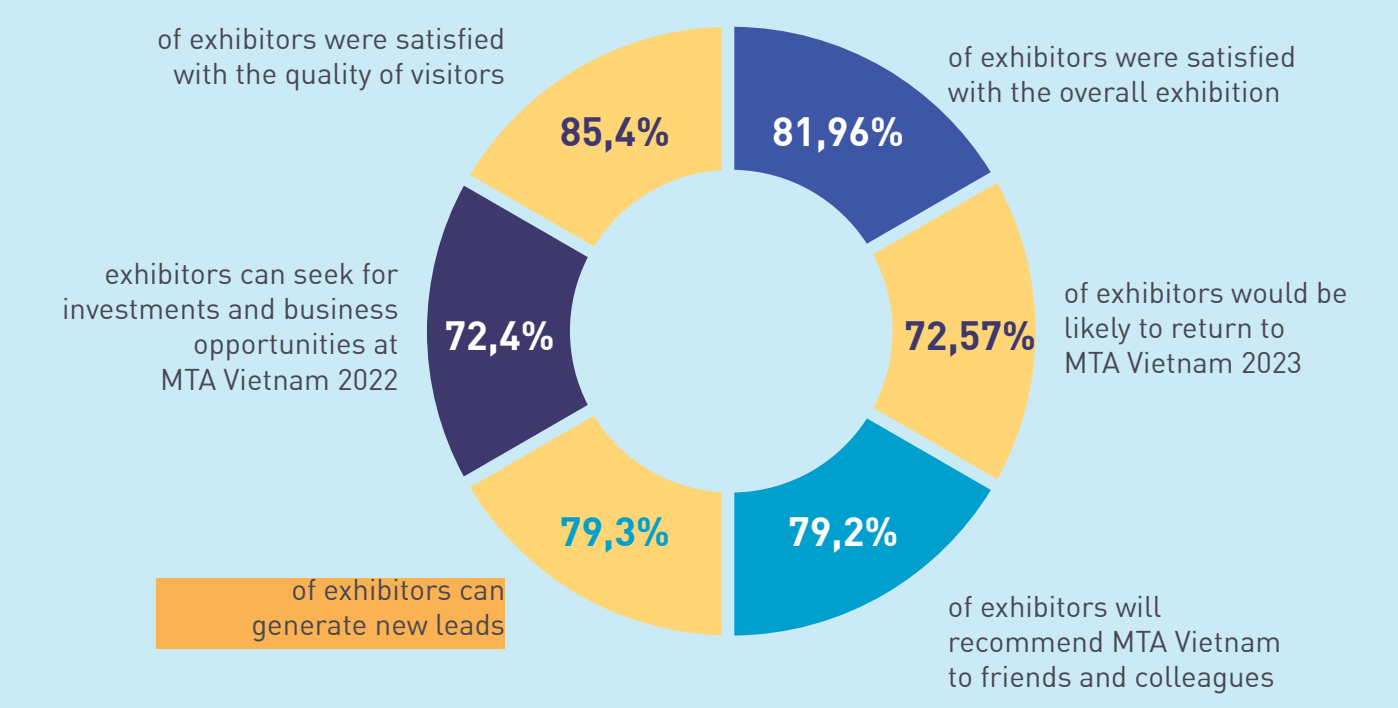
of exhibitors were satisfied with the quality of visitors

85,4%

81,96%

of exhibitors were satisfied with the overall exhibition

exhibitors can seek for investments and business opportunities at MTA Vietnam 2022

72,4%

72,57%

of exhibitors would be likely to return to MTA Vietnam 2023

79,3%

79,2%

of exhibitors can generate new leads

of exhibitors will recommend MTA Vietnam to friends and colleagues